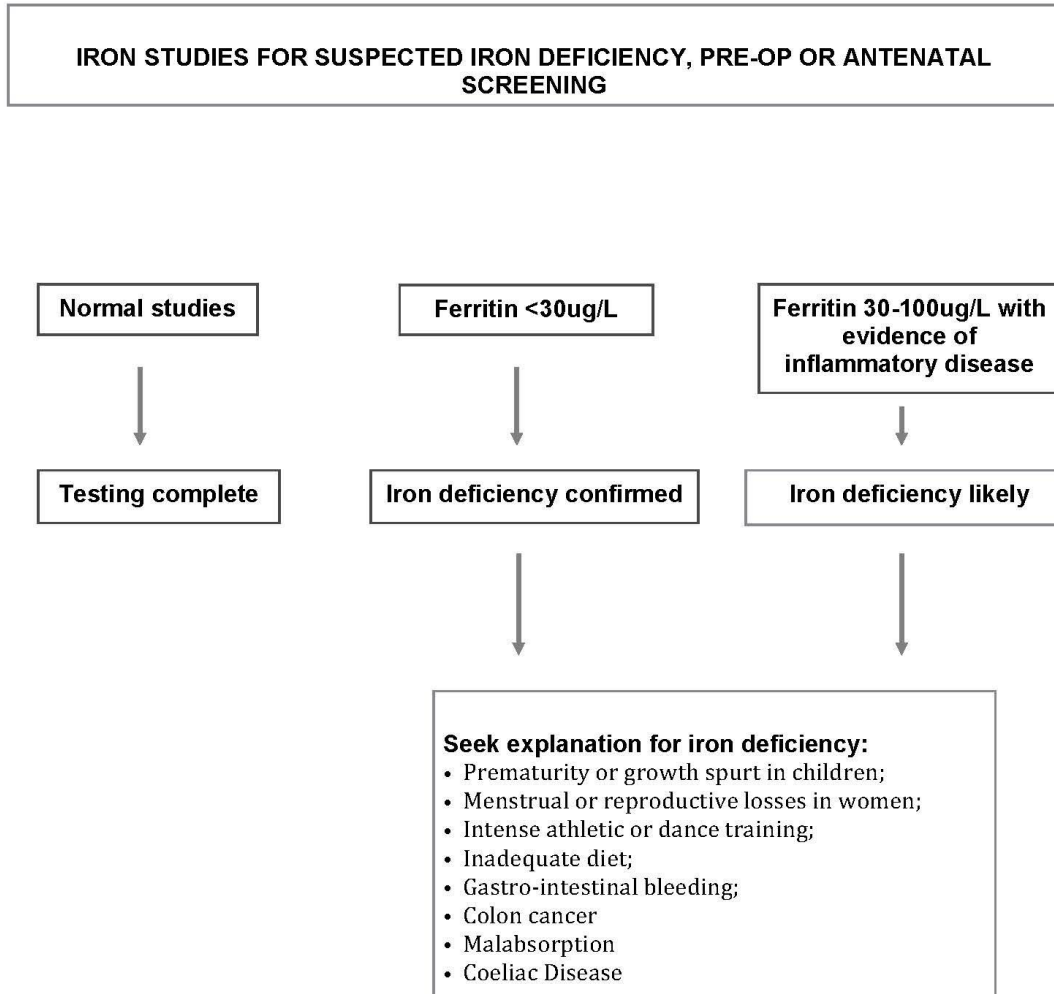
IRON STUDIES FOR SUSPECTED IRON DEFICIENCY, PRE-OP OR ANTENATAL SCREENING

Normal studies

Testing complete

Ferritin <30ug/L

Iron deficiency confirmed

Ferritin 30-100ug/L with evidence of inflammatory disease

Iron deficiency likely

Seek explanation for iron deficiency:
• Prematurity or growth spurt in children;
• Menstrual or reproductive losses in women;
• Intense athletic or dance training;
• Inadequate diet;
• Gastro-intestinal bleeding;
• Colon cancer
• Malabsorption
• Coeliac Disease